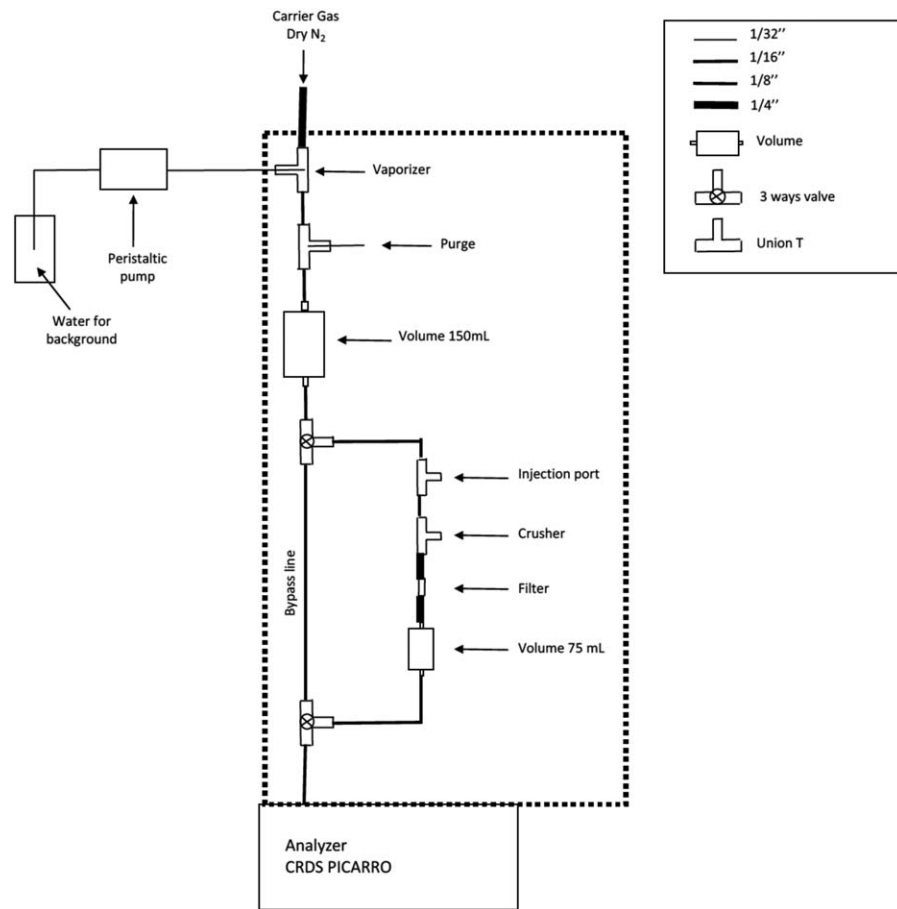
Carrier Gas
Dry $N_2$

1/32''
1/16''
1/8''
1/4''
Volume
3 ways valve
Union T

Vaporizer

Peristaltic pump

Purge

Water for background

Volume 150mL

Injection port

Crusher

Bypass line

Filter

Volume 75 mL

Analyzer
CRDS PICARRO